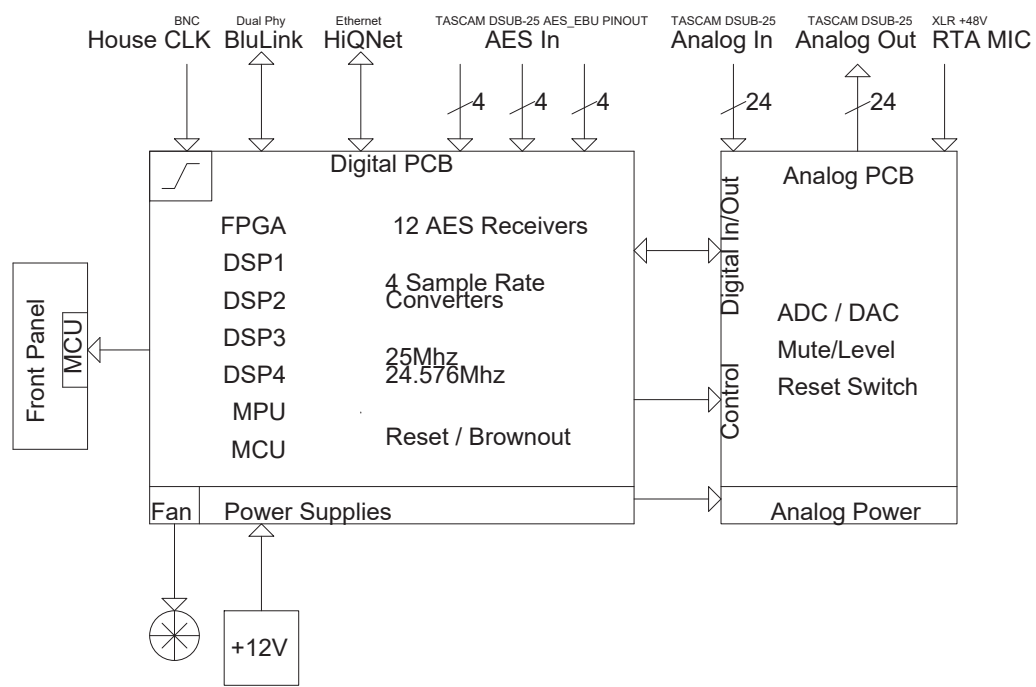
BNC
House CLK

Dual Phy
BluLink

Ethernet
HiQNet

TASCAM DSUB-25 AES_EBU PINOUT
AES In

4 4 4

TASCAM DSUB-25
Analog In

24

TASCAM DSUB-25
Analog Out

24

XLR +48V
RTA MIC

Digital PCB

FPGA
DSP1
DSP2
DSP3
DSP4
MPU
MCU

12 AES Receivers

4 Sample Rate Converters

25Mhz
24.576Mhz

Reset / Brownout

Fan

Power Supplies

+12V

Front Panel
MCU

Analog PCB

Digital In/Out

Control

ADC / DAC
Mute/Level
Reset Switch

Analog Power